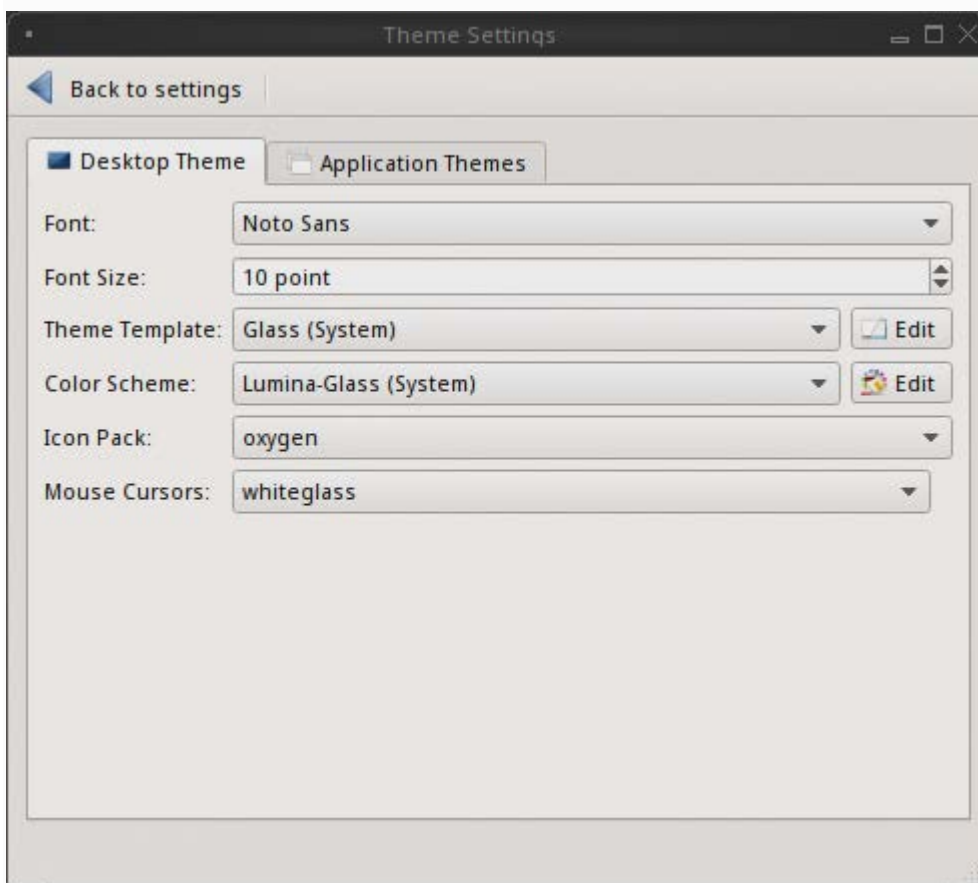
Theme Settings

Back to settings

Desktop Theme

Application Themes

Font: Noto Sans

Font Size: 10 point

Theme Template: Glass (System) Edit

Color Scheme: Lumina-Glass (System) Edit

Icon Pack: oxygen

Mouse Cursors: whiteglass